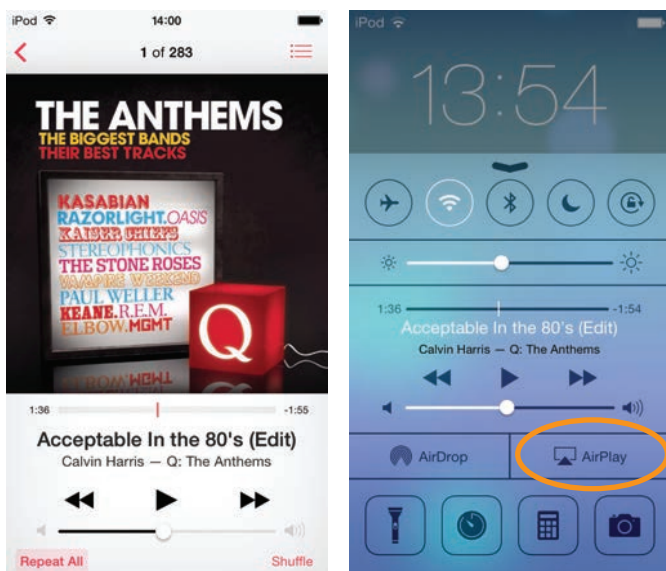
iPod 14:00

1 of 283

THE ANTHEMS
THE BIGGEST BANDS
THEIR BEST TRACKS

KASABIAN
RAZORLIGHT. OASIS
KAISER CHIEFS
STEREOPHONICS
THE STONE ROSES
VAMPIRE WEEKEND
PAUL WELLER
KEANE. R.E.M.
ELBOW. MGMT

Q

1:36 -1:55

Acceptable In the 80's (Edit)
Calvin Harris — Q: The Anthems

Repeat All Shuffle

iPod

13:54

1:36 -1:54

Acceptable In the 80's (Edit)
Calvin Harris — Q: The Anthems

AirDrop AirPlay